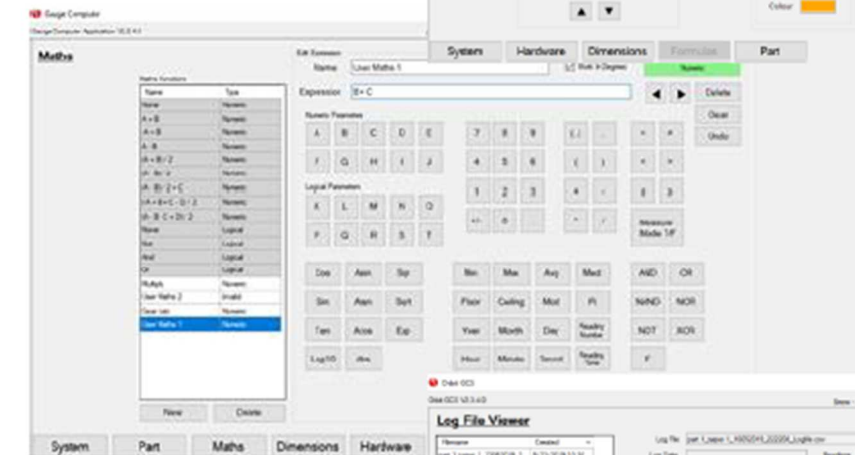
Gauge Computer
Colour
System Hardware Dimensions Formulas Part
Maths
Maths Functions
| Name | Type |
|---|---|
| None | Numeric |
| A + B | Numeric |
| A + B | Numeric |
| A - B | Numeric |
| (A + B) / 2 | Numeric |
| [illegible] | Numeric |
| (A - B) / 2 + C | Numeric |
| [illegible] | Numeric |
| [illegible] | Numeric |
| None | Logical |
| Not | Logical |
| And | Logical |
| Or | Logical |
| Multiply | Numeric |
| User Maths 2 | Invalid |
| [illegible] | Numeric |
| User Maths 1 | Numeric |
New Delete
Edit Expression
Name User Maths 1
Expression B + C
Numeric
Delete
Clear
Undo
Numeric Parameters
A B C D E
F G H I J
Logical Parameters
K L M N O
P Q R S T
7 8 9
4 5 6
1 2 3
+/- 0 .
Measure Mode 1/F
Cos Asin Sqr
Sin Atan Sqrt
Tan Acos Exp
Log10 Abs
Min Max Avg Med
Floor Ceiling Mod Pi
Year Month Day
Hour Minute Second
AND OR
NAND NOR
NOT XOR
System Part Maths Dimensions Hardware
Log File Viewer
Log File